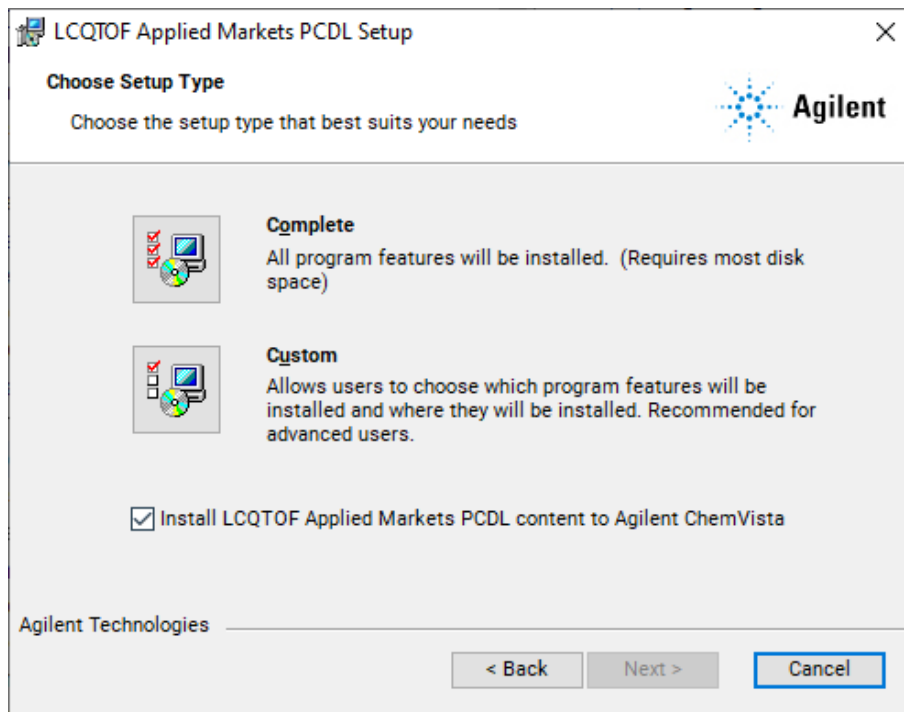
LCQTOF Applied Markets PCDL Setup

Choose Setup Type

Choose the setup type that best suits your needs

Agilent

Complete
All program features will be installed. (Requires most disk space)

Custom
Allows users to choose which program features will be installed and where they will be installed. Recommended for advanced users.

Install LCQTOF Applied Markets PCDL content to Agilent ChemVista

Agilent Technologies

< Back

Next >

Cancel